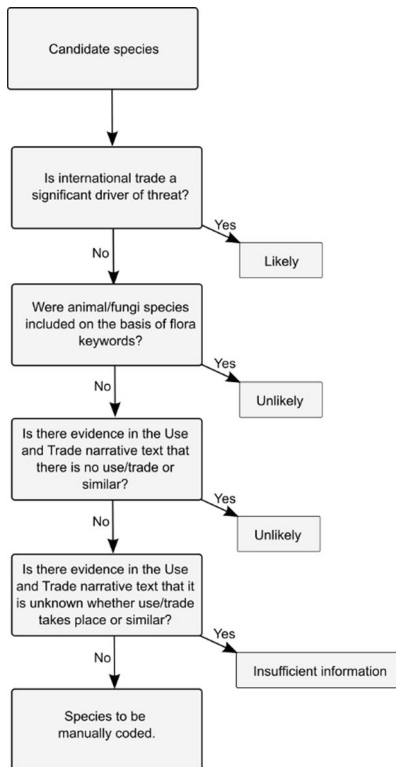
Candidate species

Is international trade a significant driver of threat?

Yes

Likely

No

Were animal/fungi species included on the basis of flora keywords?

Yes

Unlikely

No

Is there evidence in the Use and Trade narrative text that there is no use/trade or similar?

Yes

Unlikely

No

Is there evidence in the Use and Trade narrative text that it is unknown whether use/trade takes place or similar?

Yes

Insufficient information

No

Species to be manually coded.